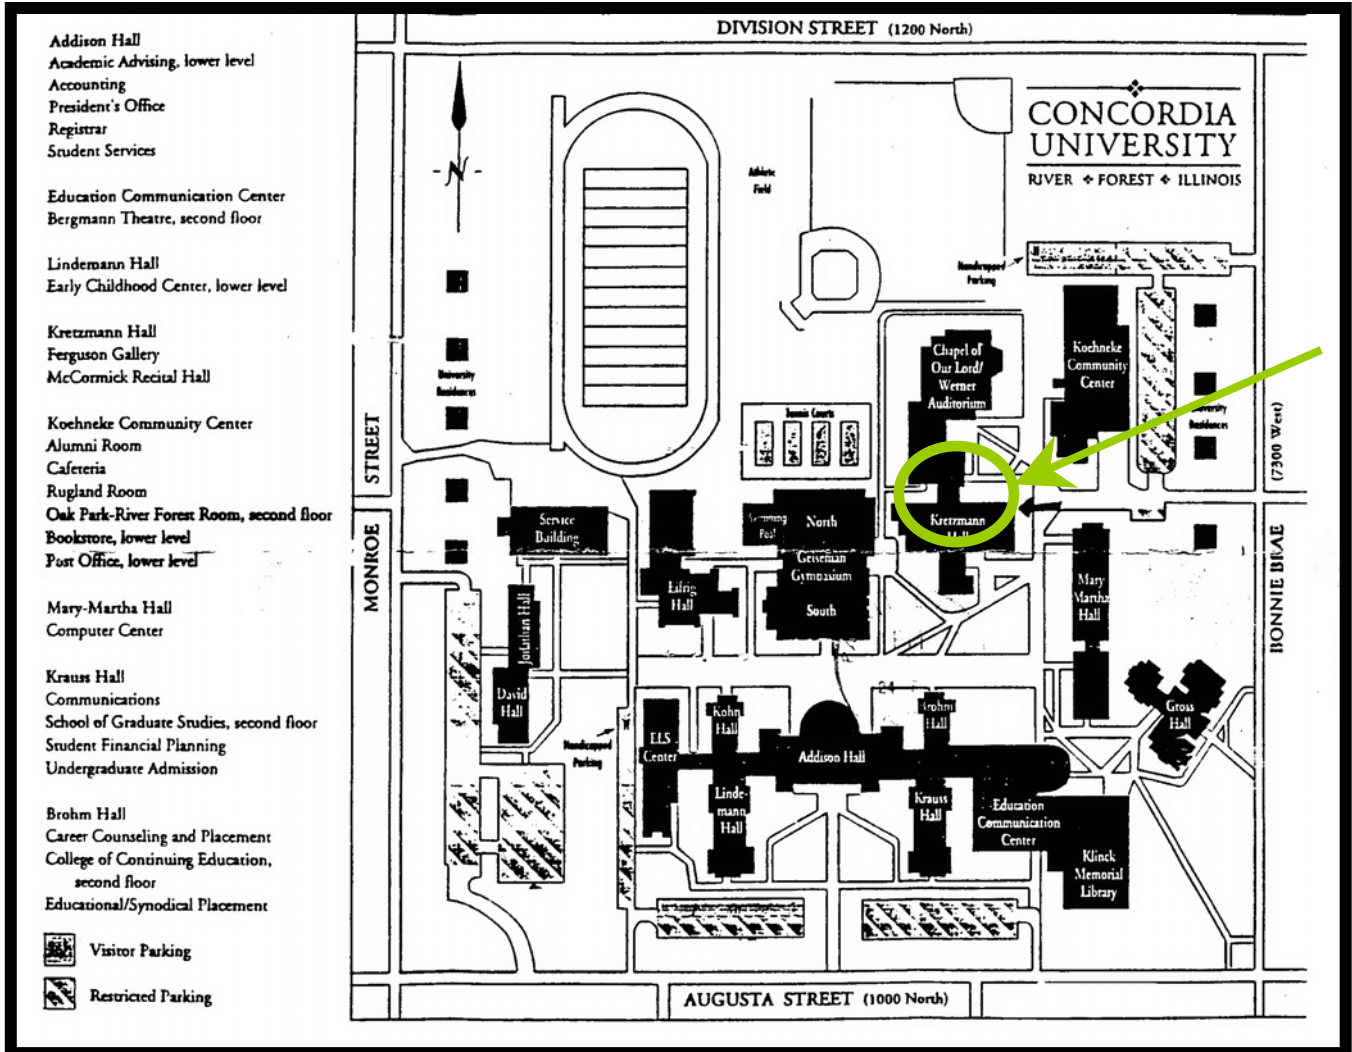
Addison Hall
Academic Advising, lower level
Accounting
President's Office
Registrar
Student Services

Education Communication Center
Bergmann Theatre, second floor

Lindemann Hall
Early Childhood Center, lower level

Kretzmann Hall
Ferguson Gallery
McCormick Recital Hall

Koehneke Community Center
Alumni Room
Cafeteria
Rugland Room
Oak Park-River Forest Room, second floor
Bookstore, lower level
Post Office, lower level

Mary-Martha Hall
Computer Center

Krauss Hall
Communications
School of Graduate Studies, second floor
Student Financial Planning
Undergraduate Admission

Brohm Hall
Career Counseling and Placement
College of Continuing Education, second floor
Educational/Synodical Placement

Visitor Parking

Restricted Parking

DIVISION STREET (1200 North)

CONCORDIA UNIVERSITY
RIVER ❖ FOREST ❖ ILLINOIS

N

Athletic Field

Handicapped Parking

University Residences

Tennis Courts

Chapel of Our Lord/ Werner Auditorium

Koehneke Community Center

University Residences

(7300 West)

STREET

MONROE

Service Building

Swimming Pool

North

Geiseman Gymnasium

South

Kretzmann Hall

Eifrig Hall

Jonathan Hall

David Hall

Handicapped Parking

Mary Martha Hall

BONNIE BRAE

Gross Hall

ELS Center

Kohn Hall

Addison Hall

Brohm Hall

Linde-mann Hall

Krauss Hall

Education Communication Center

Klinck Memorial Library

AUGUSTA STREET (1000 North)